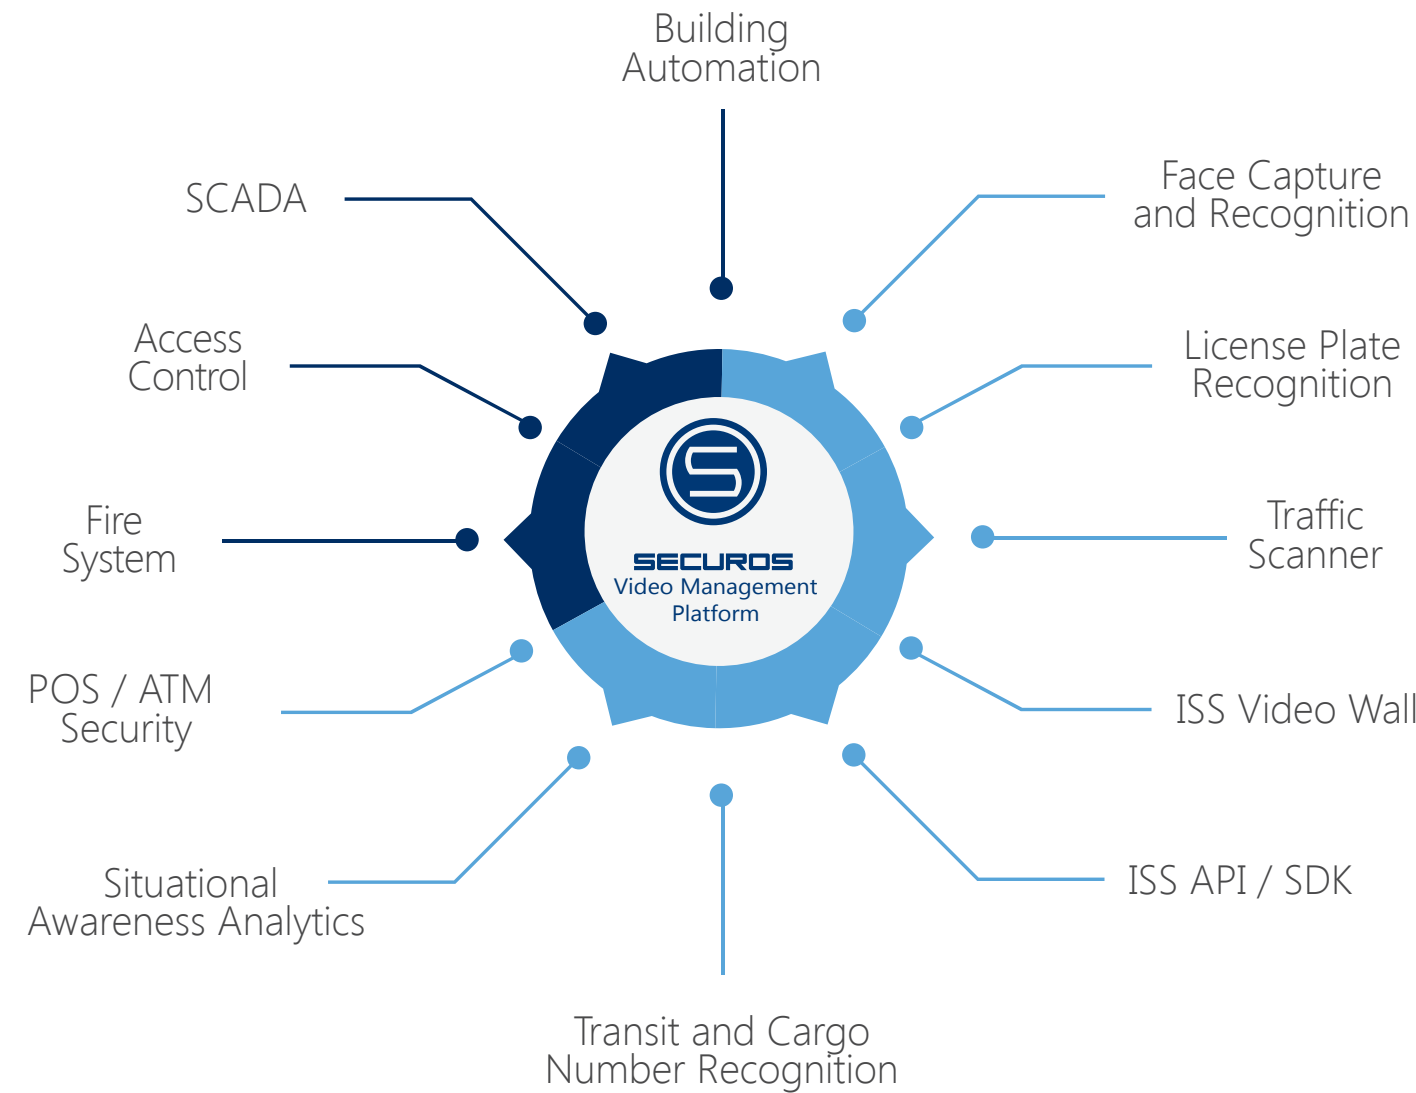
Building Automation

SCADA

Face Capture and Recognition

Access Control

License Plate Recognition

Fire System

SECUROS
Video Management Platform

Traffic Scanner

POS / ATM Security

ISS Video Wall

Situational Awareness Analytics

ISS API / SDK

Transit and Cargo Number Recognition